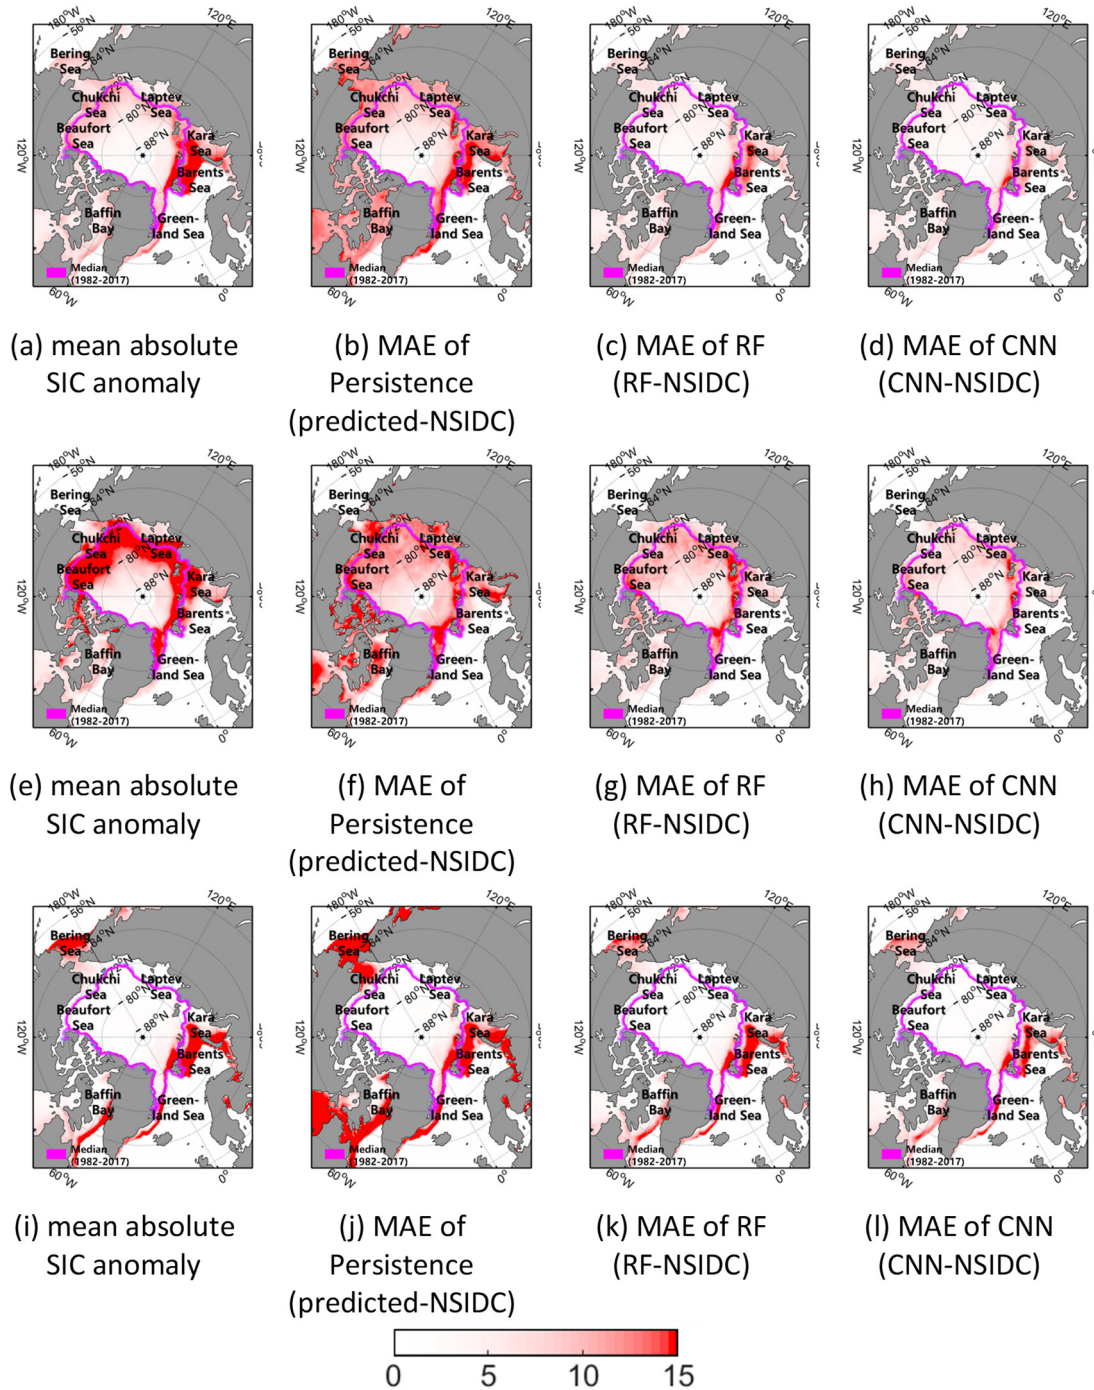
180°W 56°N 120°E Bering Sea 64°N Chukchi Sea Laptev Sea 80°N Beaufort Sea 88°N Kara Sea 120°W Barents Sea Baffin Bay Green-land Sea Median (1982-2017) 60°W 0°

(a) mean absolute SIC anomaly

180°W 56°N 120°E Bering Sea 64°N Chukchi Sea Laptev Sea 80°N Beaufort Sea 88°N Kara Sea 120°W Barents Sea Baffin Bay Green-land Sea Median (1982-2017) 60°W 0°

(b) MAE of Persistence (predicted-NSIDC)

180°W 56°N 120°E Bering Sea 64°N Chukchi Sea Laptev Sea 80°N Beaufort Sea 88°N Kara Sea 120°W Barents Sea Baffin Bay Green-land Sea Median (1982-2017) 60°W 0°

(c) MAE of RF (RF-NSIDC)

180°W 56°N 120°E Bering Sea 64°N Chukchi Sea Laptev Sea 80°N Beaufort Sea 88°N Kara Sea 120°W Barents Sea Baffin Bay Green-land Sea Median (1982-2017) 60°W 0°

(d) MAE of CNN (CNN-NSIDC)

180°W 56°N 120°E Bering Sea 64°N Chukchi Sea Laptev Sea 80°N Beaufort Sea 88°N Kara Sea 120°W Barents Sea Baffin Bay Green-land Sea Median (1982-2017) 60°W 0°

(e) mean absolute SIC anomaly

180°W 56°N 120°E Bering Sea 64°N Chukchi Sea Laptev Sea 80°N Beaufort Sea 88°N Kara Sea 120°W Barents Sea Baffin Bay Green-land Sea Median (1982-2017) 60°W 0°

(f) MAE of Persistence (predicted-NSIDC)

180°W 56°N 120°E Bering Sea 64°N Chukchi Sea Laptev Sea 80°N Beaufort Sea 88°N Kara Sea 120°W Barents Sea Baffin Bay Green-land Sea Median (1982-2017) 60°W 0°

(g) MAE of RF (RF-NSIDC)

180°W 56°N 120°E Bering Sea 64°N Chukchi Sea Laptev Sea 80°N Beaufort Sea 88°N Kara Sea 120°W Barents Sea Baffin Bay Green-land Sea Median (1982-2017) 60°W 0°

(h) MAE of CNN (CNN-NSIDC)

180°W 56°N 120°E Bering Sea 64°N Chukchi Sea Laptev Sea 80°N Beaufort Sea 88°N Kara Sea 120°W Barents Sea Baffin Bay Green-land Sea Median (1982-2017) 60°W 0°

(i) mean absolute SIC anomaly

180°W 56°N 120°E Bering Sea 64°N Chukchi Sea Laptev Sea 80°N Beaufort Sea 88°N Kara Sea 120°W Barents Sea Baffin Bay Green-land Sea Median (1982-2017) 60°W 0°

(j) MAE of Persistence (predicted-NSIDC)

180°W 56°N 120°E Bering Sea 64°N Chukchi Sea Laptev Sea 80°N Beaufort Sea 88°N Kara Sea 120°W Barents Sea Baffin Bay Green-land Sea Median (1982-2017) 60°W 0°

(k) MAE of RF (RF-NSIDC)

180°W 56°N 120°E Bering Sea 64°N Chukchi Sea Laptev Sea 80°N Beaufort Sea 88°N Kara Sea 120°W Barents Sea Baffin Bay Green-land Sea Median (1982-2017) 60°W 0°

(l) MAE of CNN (CNN-NSIDC)

0 5 10 15